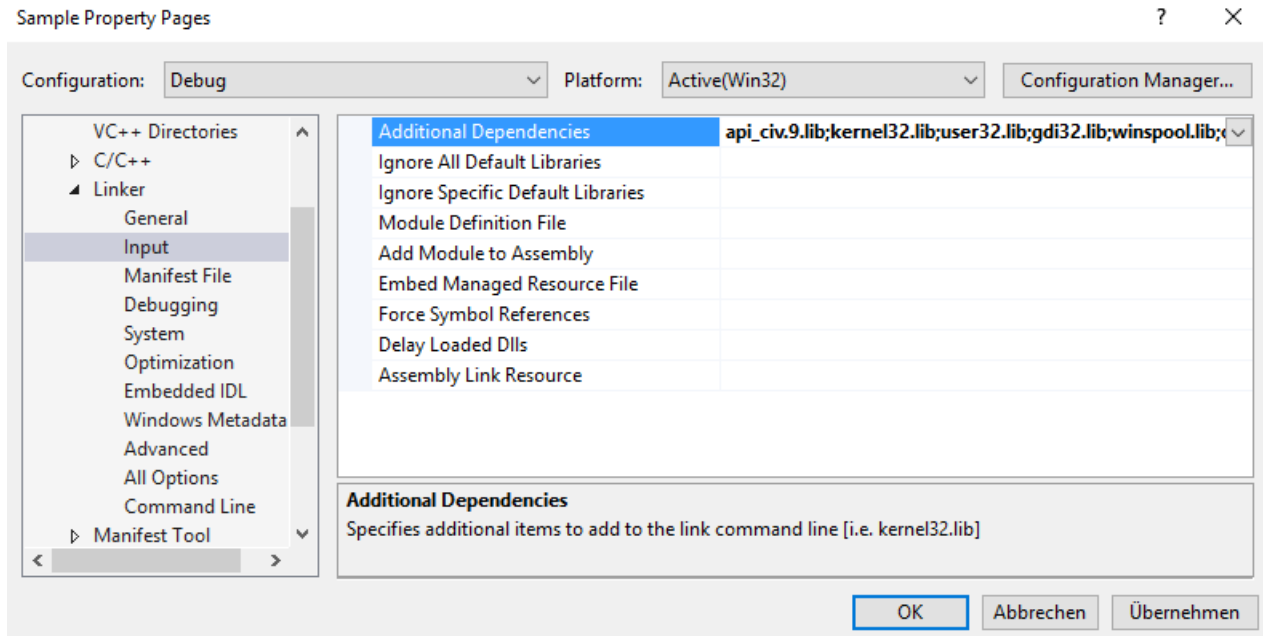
Sample Property Pages

?

Configuration: Debug

Platform: Active(Win32)

Configuration Manager...

VC++ Directories
C/C++
Linker
General
Input
Manifest File
Debugging
System
Optimization
Embedded IDL
Windows Metadata
Advanced
All Options
Command Line
Manifest Tool

| | |
|---|---|
| Additional Dependencies | api_civ.9.lib;kernel32.lib;user32.lib;gdi32.lib;winspool.lib;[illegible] |
| Ignore All Default Libraries | |
| Ignore Specific Default Libraries | |
| Module Definition File | |
| Add Module to Assembly | |
| Embed Managed Resource File | |
| Force Symbol References | |
| Delay Loaded Dlls | |
| Assembly Link Resource | |

Additional Dependencies
Specifies additional items to add to the link command line [i.e. kernel32.lib]

OK
Abbrechen
Übernehmen